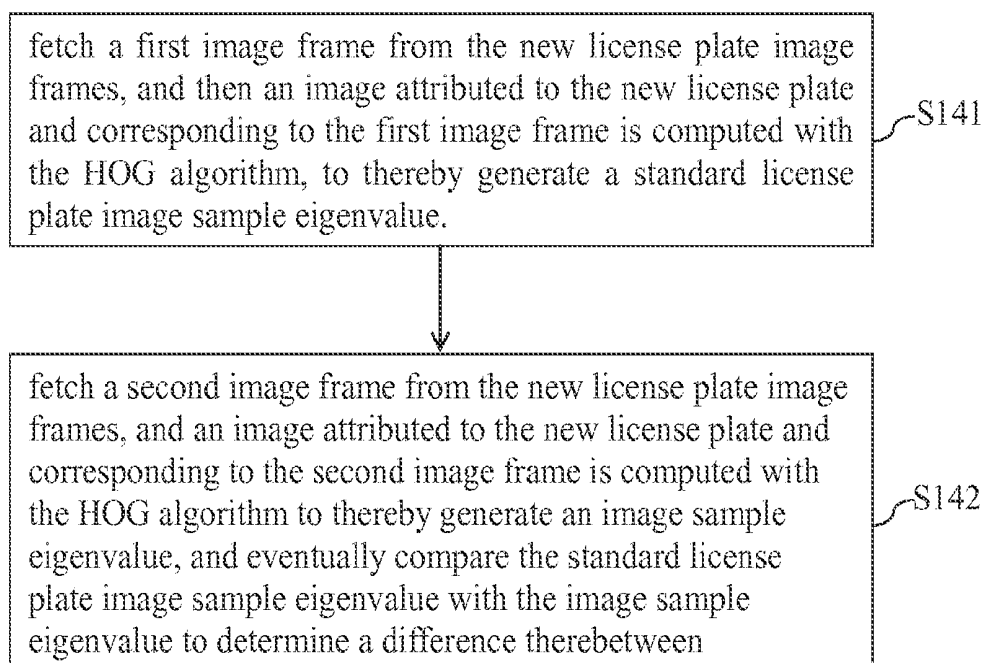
fetch a first image frame from the new license plate image frames, and then an image attributed to the new license plate and corresponding to the first image frame is computed with the HOG algorithm, to thereby generate a standard license plate image sample eigenvalue.

S141

fetch a second image frame from the new license plate image frames, and an image attributed to the new license plate and corresponding to the second image frame is computed with the HOG algorithm to thereby generate an image sample eigenvalue, and eventually compare the standard license plate image sample eigenvalue with the image sample eigenvalue to determine a difference therebetween

S142